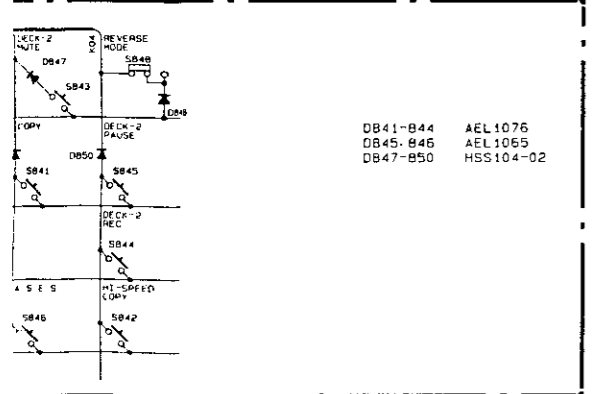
DECK-2 MUTE

KO4

REVERSE MODE

D847

S848

S843

D848

COPY

DECK-2 PAUSE

D850

S841

S845

DECK-2 REC

S844

A S E S

HI-SPEED COPY

S846

S842

D841-844 AEL1076
D845.846 AEL1065
D847-850 HSS104-02